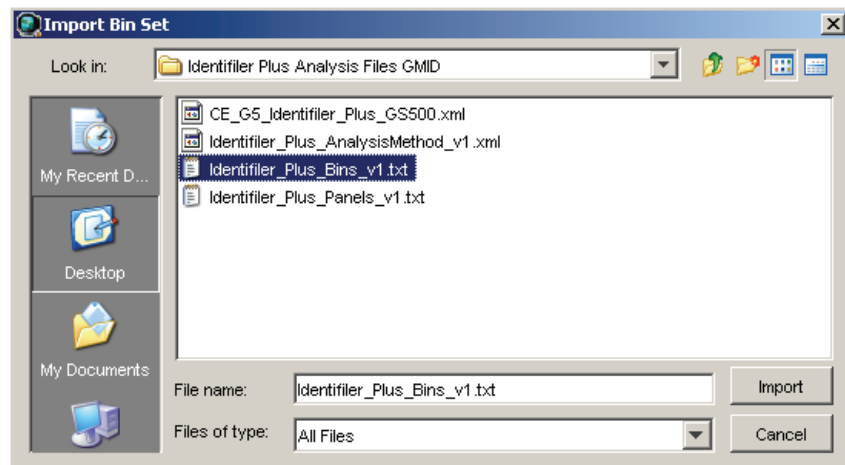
Import Bin Set

Look in: Identifiler Plus Analysis Files GMID

My Recent D...

Desktop

My Documents

CE_G5_Identifiler_Plus_GS500.xml
Identifiler_Plus_AnalysisMethod_v1.xml
Identifiler_Plus_Bins_v1.txt
Identifiler_Plus_Panels_v1.txt

File name: Identifiler_Plus_Bins_v1.txt
Import

Files of type: All Files
Cancel